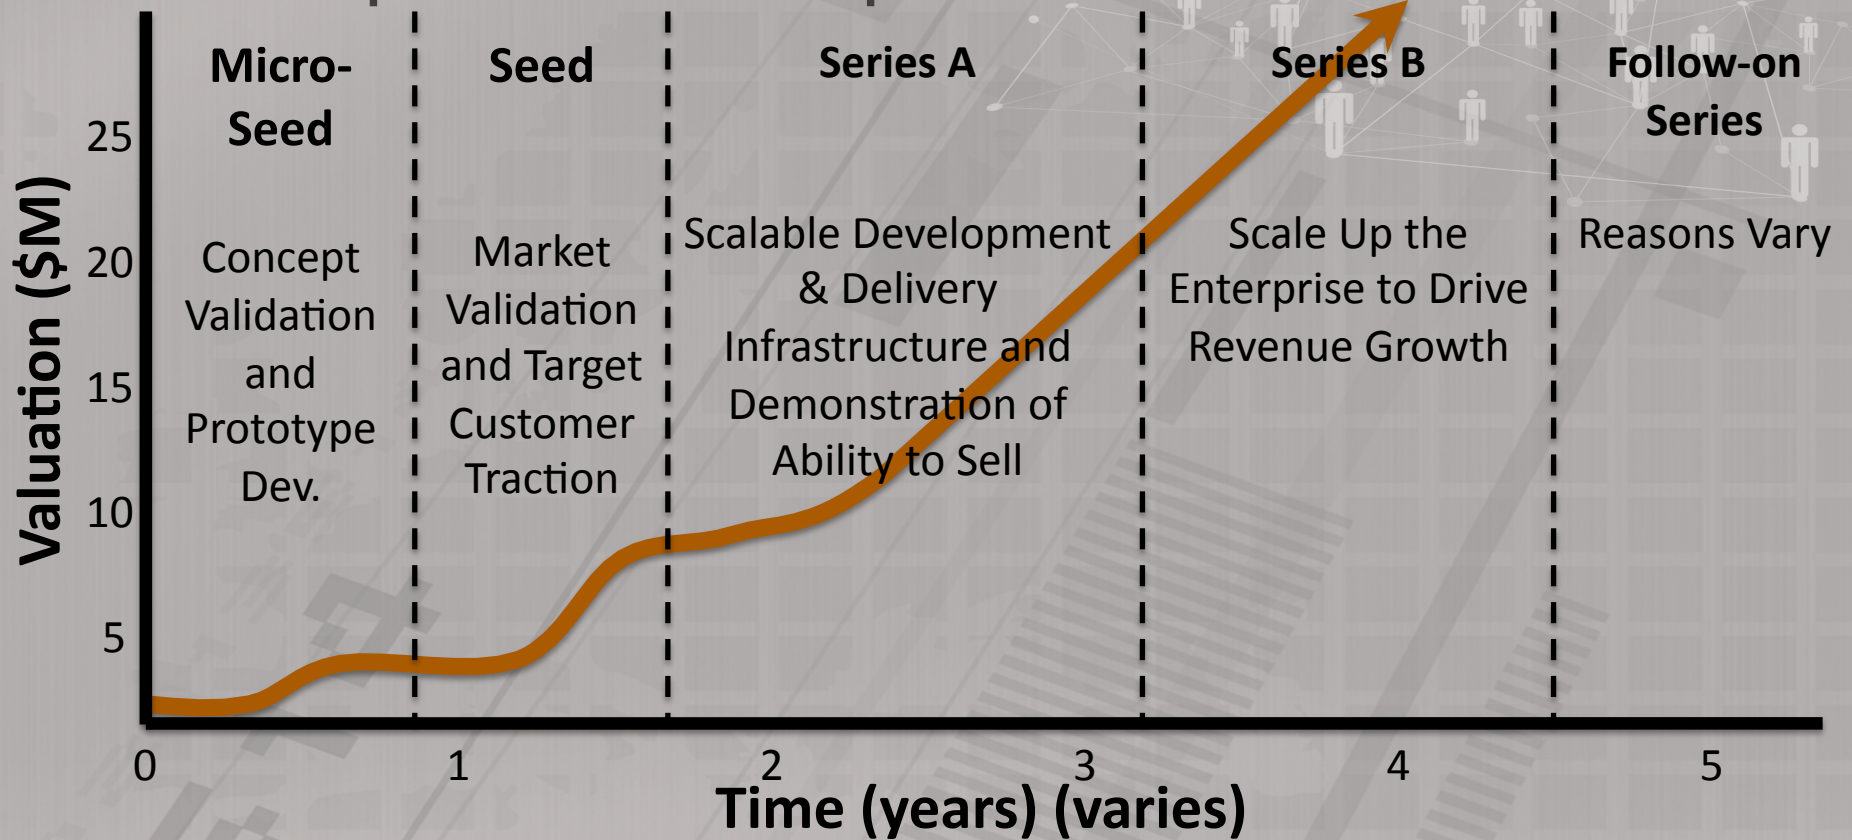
Micro-Seed

Concept Validation and Prototype Dev.

Seed

Market Validation and Target Customer Traction

Series A

Scalable Development & Delivery Infrastructure and Demonstration of Ability to Sell

Series B

Scale Up the Enterprise to Drive Revenue Growth

Follow-on Series

Reasons Vary

Valuation ($M)

25
20
15
10
5

0 1 2 3 4 5

Time (years) (varies)